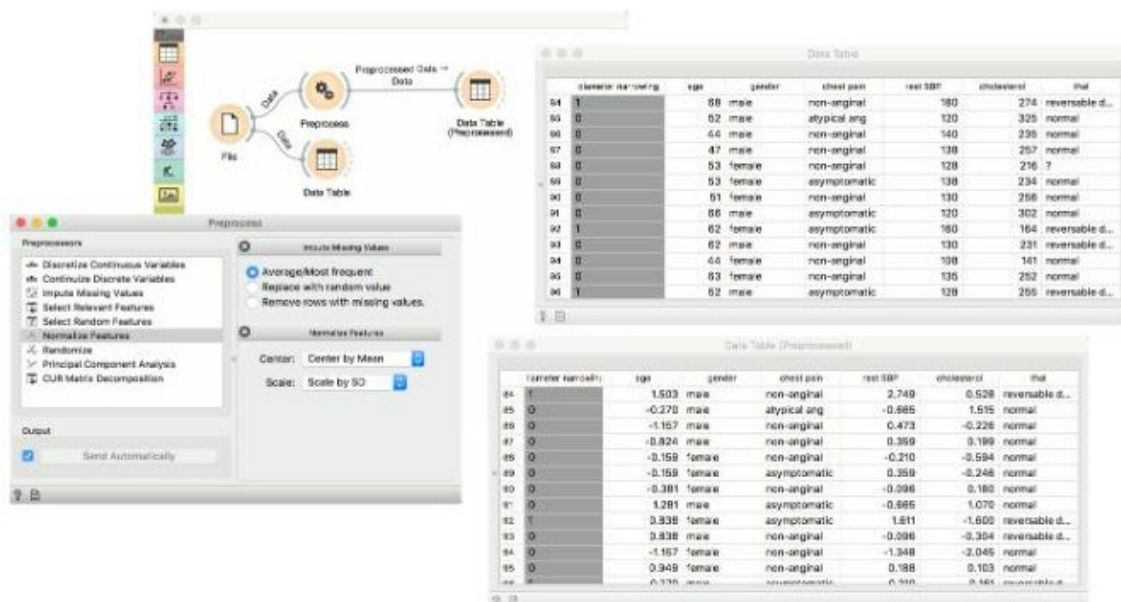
Preprocessed Data → Data

Data

Data

File

Preprocess

Data Table (Preprocessed)

Data Table

Data Table

| | diameter narrowing | age | gender | chest pain | rest SBP | cholesterol | thal |
|---|---|---|---|---|---|---|---|
| 84 | 1 | 68 | male | non-anginal | 180 | 274 | reversable d... |
| 85 | 0 | 52 | male | atypical ang | 120 | 325 | normal |
| 86 | 0 | 44 | male | non-anginal | 140 | 235 | normal |
| 87 | 0 | 47 | male | non-anginal | 138 | 257 | normal |
| 88 | 0 | 53 | female | non-anginal | 128 | 216 | ? |
| 89 | 0 | 53 | female | asymptomatic | 138 | 234 | normal |
| 90 | 0 | 51 | female | non-anginal | 130 | 256 | normal |
| 91 | 0 | 66 | male | asymptomatic | 120 | 302 | normal |
| 92 | 1 | 62 | female | asymptomatic | 160 | 164 | reversable d... |
| 93 | 0 | 62 | male | non-anginal | 130 | 231 | reversable d... |
| 94 | 0 | 44 | female | non-anginal | 108 | 141 | normal |
| 95 | 0 | 63 | female | non-anginal | 135 | 252 | normal |
| 96 | 1 | 52 | male | asymptomatic | 128 | 255 | reversable d... |

Preprocess

Preprocessors

Discretize Continuous Variables
Continuize Discrete Variables
Impute Missing Values
Select Relevant Features
Select Random Features
Normalize Features
Randomize
Principal Component Analysis
CUR Matrix Decomposition

Impute Missing Values

Average/Most frequent
Replace with random value
Remove rows with missing values.

Normalize Features

Center: Center by Mean

Scale: Scale by SD

Output

Send Automatically

Data Table (Preprocessed)

| | diameter narrowin | age | gender | chest pain | rest SBP | cholesterol | thal |
|---|---|---|---|---|---|---|---|
| 84 | 1 | 1.503 | male | non-anginal | 2.749 | 0.528 | reversable d... |
| 85 | 0 | -0.270 | male | atypical ang | -0.665 | 1.515 | normal |
| 86 | 0 | -1.157 | male | non-anginal | 0.473 | -0.226 | normal |
| 87 | 0 | -0.824 | male | non-anginal | 0.359 | 0.199 | normal |
| 88 | 0 | -0.159 | female | non-anginal | -0.210 | -0.594 | normal |
| 89 | 0 | -0.159 | female | asymptomatic | 0.359 | -0.246 | normal |
| 90 | 0 | -0.381 | female | non-anginal | -0.096 | 0.180 | normal |
| 91 | 0 | 1.281 | male | asymptomatic | -0.665 | 1.070 | normal |
| 92 | 1 | 0.838 | female | asymptomatic | 1.611 | -1.600 | reversable d... |
| 93 | 0 | 0.838 | male | non-anginal | -0.096 | -0.304 | reversable d... |
| 94 | 0 | -1.157 | female | non-anginal | -1.348 | -2.045 | normal |
| 95 | 0 | 0.949 | female | non-anginal | 0.188 | 0.103 | normal |
| 96 | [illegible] | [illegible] | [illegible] | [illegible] | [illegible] | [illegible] | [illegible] |